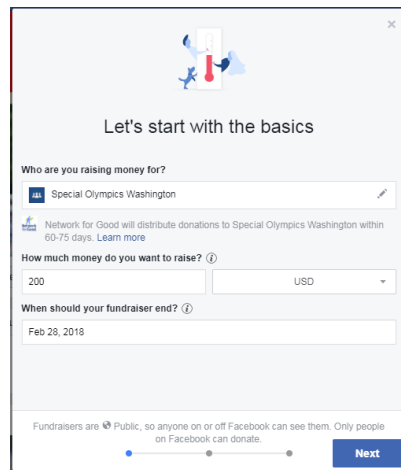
×

Let's start with the basics

Who are you raising money for?

Special Olympics Washington

Network for Good will distribute donations to Special Olympics Washington within 60-75 days. Learn more

How much money do you want to raise? ⓘ

200

USD

When should your fundraiser end? ⓘ

Feb 28, 2018

Fundraisers are Public, so anyone on or off Facebook can see them. Only people on Facebook can donate.

Next